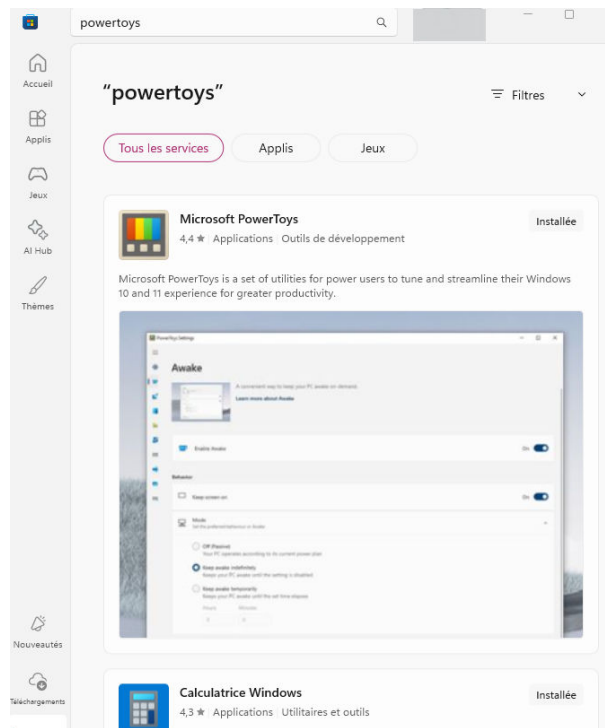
powertoys

Accueil

Applis

Jeux

AI Hub

Thèmes

"powertoys"

Filtres

Tous les services

Applis

Jeux

Microsoft PowerToys

4,4 ★ | Applications | Outils de développement

Installée

Microsoft PowerToys is a set of utilities for power users to tune and streamline their Windows 10 and 11 experience for greater productivity.

PowerToys Settings

Awake

A convenient way to keep your PC awake on-demand.

Learn more about Awake

Enable Awake

On

Behavior

Keep screen on

On

Mode

Set the preferred behaviour or Awake

Off (Passive)

Your PC operates according to its current power plan

Keep awake indefinitely

Keeps your PC awake until the setting is disabled

Keep awake temporarily

Keeps your PC awake until the set time elapses

Hours

Minutes

Nouveautés

Téléchargements

Calculatrice Windows

4,3 ★ | Applications | Utilitaires et outils

Installée